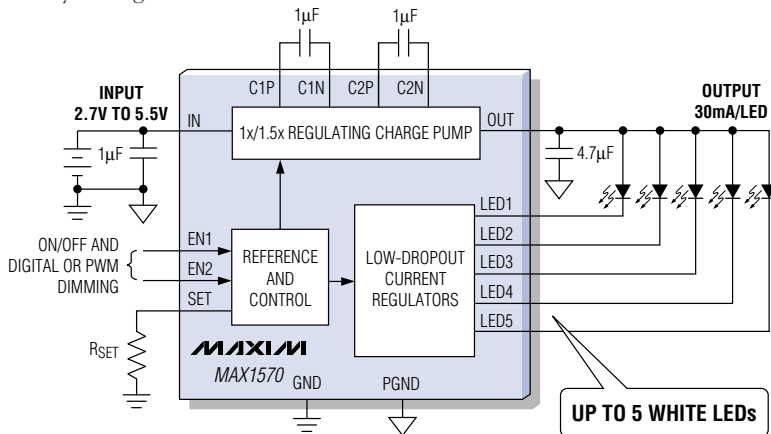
1µF
1µF
C1P
C1N
C2P
C2N
INPUT
2.7V TO 5.5V
IN
1x/1.5x REGULATING CHARGE PUMP
OUT
OUTPUT
30mA/LED
1µF
4.7µF
LED1
LED2
LED3
LED4
LED5
ON/OFF AND DIGITAL OR PWM DIMMING
EN1
EN2
SET
REFERENCE AND CONTROL
LOW-DROPOUT CURRENT REGULATORS
$R_{SET}$
MAXIM
MAX1570
GND
PGND
UP TO 5 WHITE LEDs